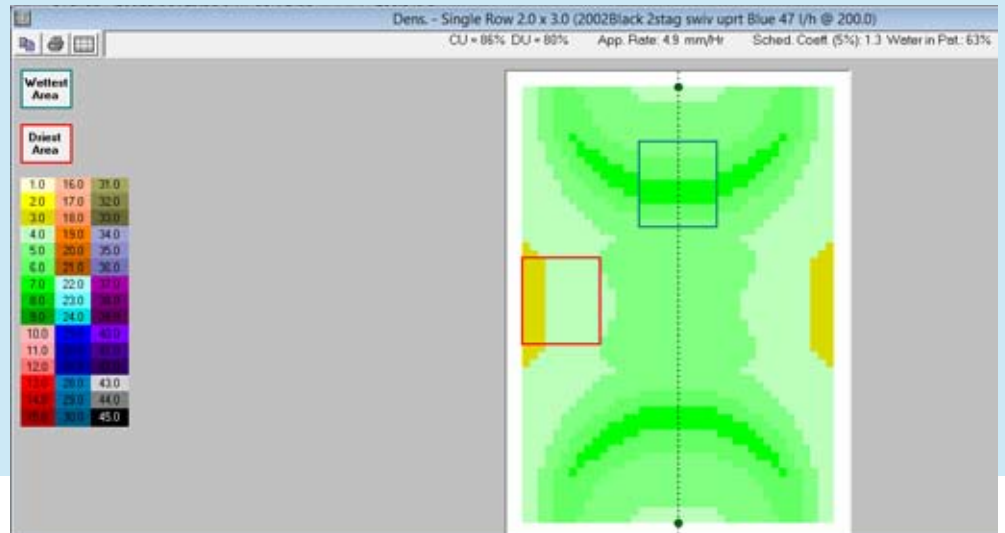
Dens. - Single Row 2.0 x 3.0 (2002Black 2stag swiv uprt Blue 47 l/h @ 200.0)

CU = 86% DU = 80% App. Rate: 4.9 mm/Hr Sched. Coeff. (5%): 1.3 Water in Pat.: 63%

Wettest Area

Driest Area

| | | |
|---|---|---|
| 1.0 | 16.0 | 31.0 |
| 2.0 | 17.0 | 32.0 |
| 3.0 | 18.0 | 33.0 |
| 4.0 | 19.0 | 34.0 |
| 5.0 | 20.0 | 35.0 |
| 6.0 | 21.0 | 36.0 |
| 7.0 | 22.0 | 37.0 |
| 8.0 | 23.0 | 38.0 |
| 9.0 | 24.0 | 39.0 |
| 10.0 | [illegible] | 40.0 |
| 11.0 | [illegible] | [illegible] |
| 12.0 | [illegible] | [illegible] |
| 13.0 | 28.0 | 43.0 |
| 14.0 | 29.0 | 44.0 |
| 15.0 | 30.0 | 45.0 |